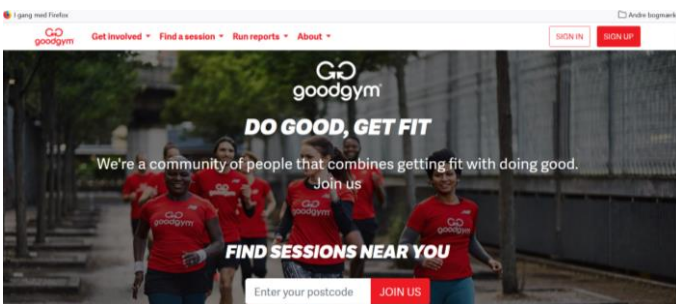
I gang med Firefox

Andre bogmærk

goodgym

Get involved ▾ Find a session ▾ Run reports ▾ About ▾

SIGN IN SIGN UP

goodgym

DO GOOD, GET FIT

We're a community of people that combines getting fit with doing good. Join us

goodgym goodgym goodgym goodgym

FIND SESSIONS NEAR YOU

Enter your postcode JOIN US